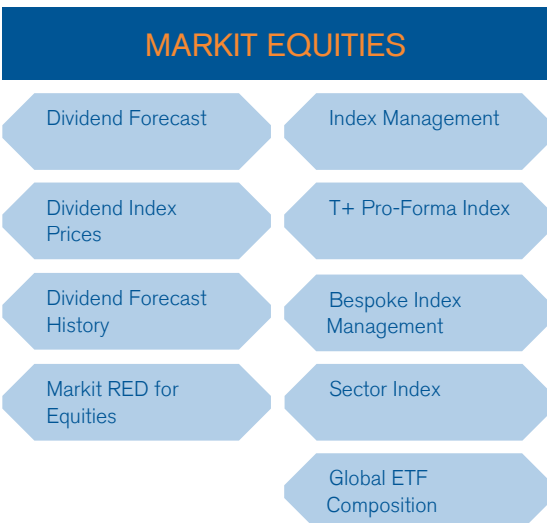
MARKIT EQUITIES

Dividend Forecast

Index Management

Dividend Index Prices

T+ Pro-Forma Index

Dividend Forecast History

Bespoke Index Management

Markit RED for Equities

Sector Index

Global ETF Composition